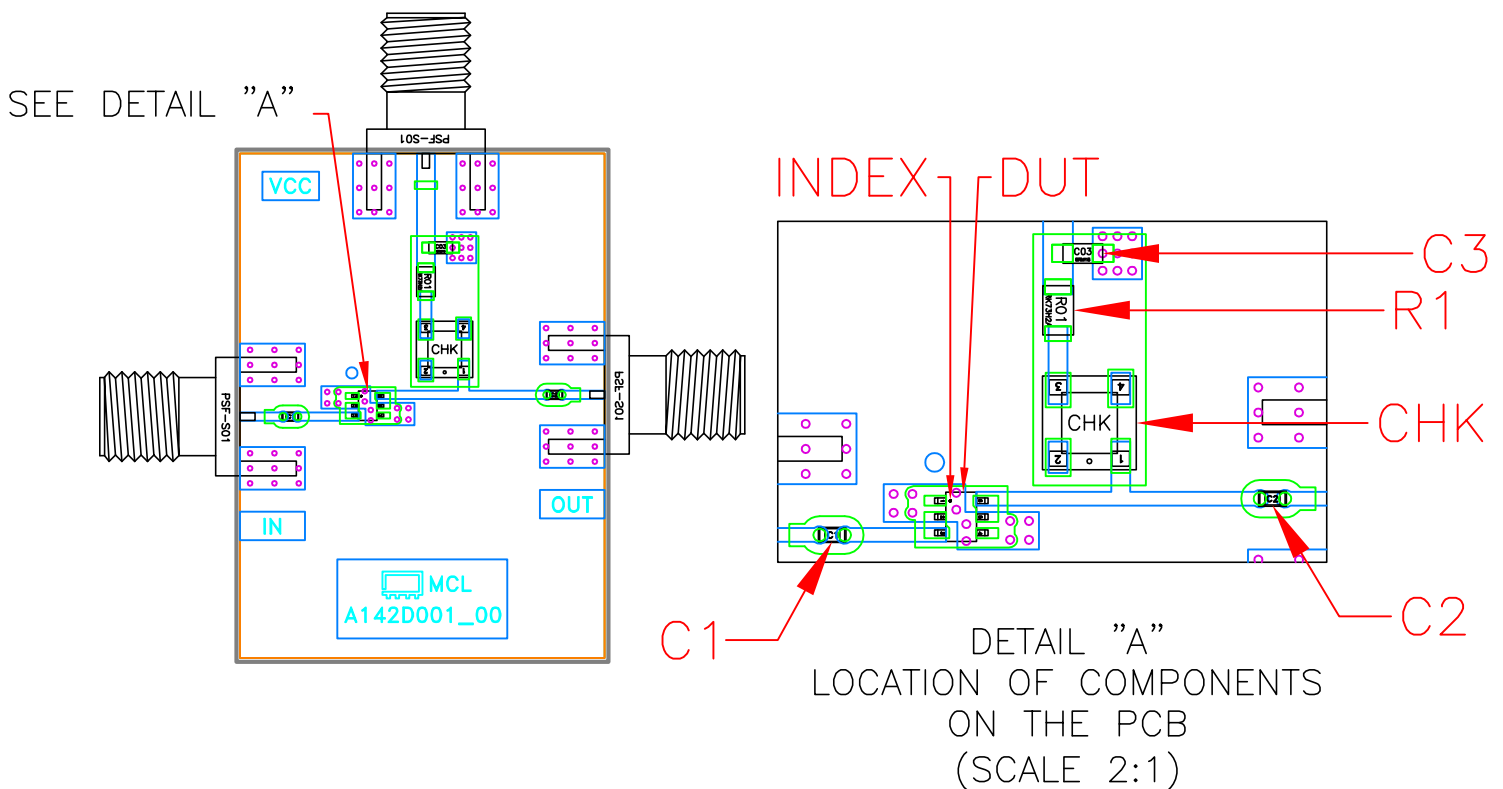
SEE DETAIL "A"

PSF-S01

VCC

R01

CHK

PSF-S01

PSF-S01

OUT

IN

MCL
A142D001_00

INDEX

DUT

C03

C3

R01

R1

3

4

CHK

CHK

2

1

C2

C1

C1

C2

DETAIL "A"
LOCATION OF COMPONENTS
ON THE PCB
(SCALE 2:1)